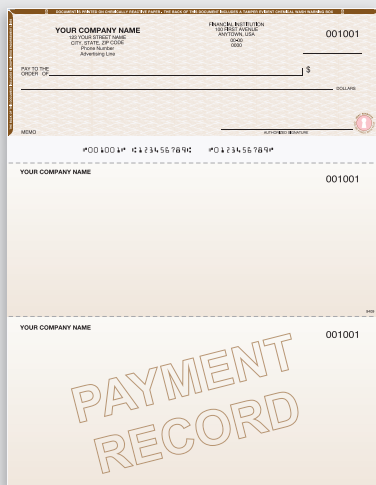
DOCUMENT IS PRINTED ON CHEMICALLY REACTIVE PAPER. THE BACK OF THIS DOCUMENT INCLUDES A TAMPER EVIDENT CHEMICAL WASH WARNING BOX

YOUR COMPANY NAME
123 YOUR STREET NAME
CITY, STATE, ZIP CODE
Phone Number
Advertising Line

FINANCIAL INSTITUTION
100 FIRST AVENUE
ANYTOWN, USA
00-00
0000

001001

PAY TO THE ORDER OF

$

DOLLARS

MEMO

AUTHORIZED SIGNATURE

⑈001001⑈ ⑆123456789⑆ ⑈0123456789⑈

YOUR COMPANY NAME

001001

YOUR COMPANY NAME

001001

PAYMENT RECORD